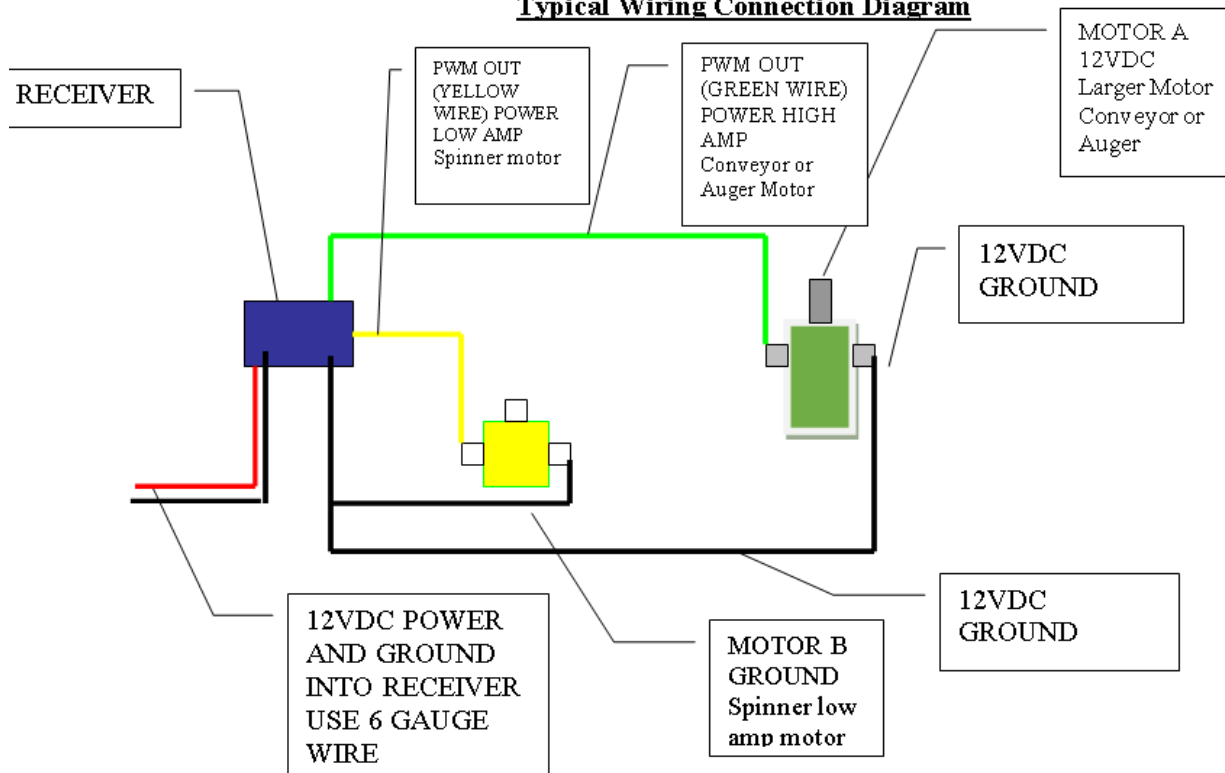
Typical Wiring Connection Diagram

RECEIVER

PWM OUT (YELLOW WIRE) POWER LOW AMP Spinner motor

PWM OUT (GREEN WIRE) POWER HIGH AMP Conveyor or Auger Motor

MOTOR A 12VDC Larger Motor Conveyor or Auger

12VDC GROUND

12VDC POWER AND GROUND INTO RECEIVER USE 6 GAUGE WIRE

MOTOR B GROUND Spinner low amp motor

12VDC GROUND